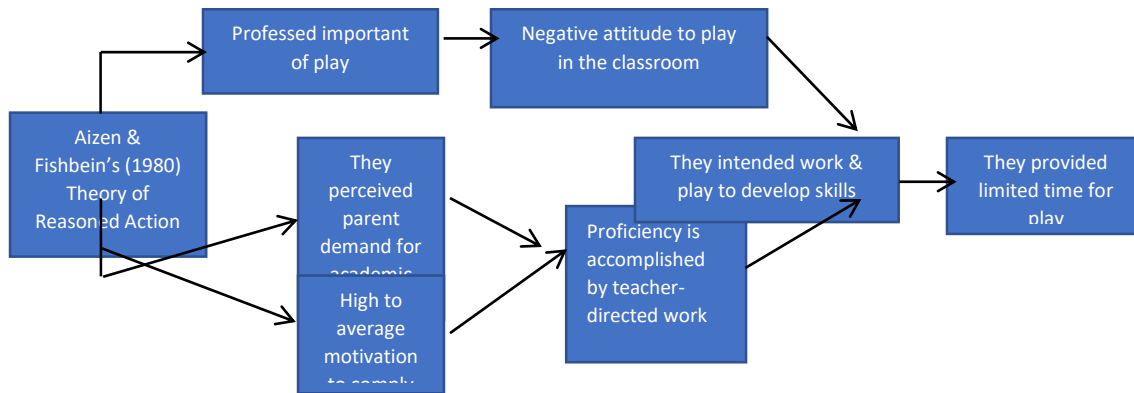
Professed important of play

Negative attitude to play in the classroom

Aizen & Fishbein's (1980) Theory of Reasoned Action

They perceived parent demand for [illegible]

High to average motivation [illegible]

They intended work & play to develop skills

Proficiency is accomplished by teacher-directed work

They provided limited time for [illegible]